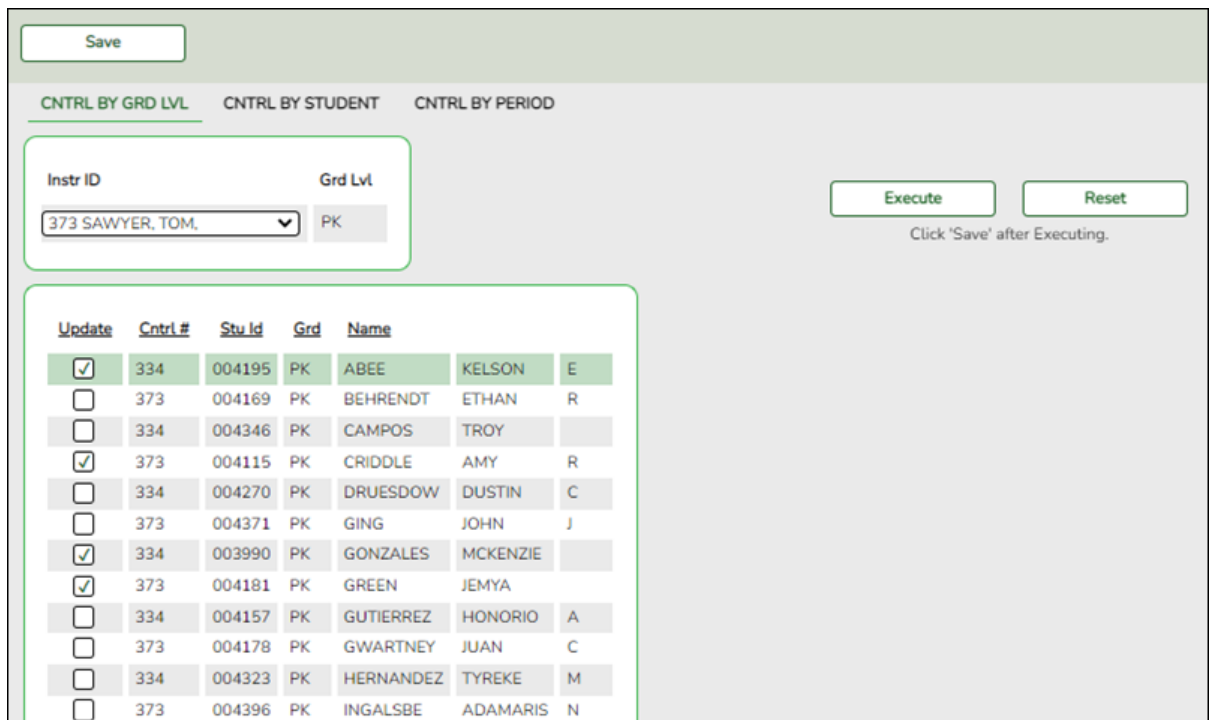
Save

CNTRL BY GRD LVL CNTRL BY STUDENT CNTRL BY PERIOD

Instr ID
373 SAWYER, TOM,

Grd Lvl
PK

Execute Reset
Click 'Save' after Executing.

| Update | Cntrl # | Stu Id | Grd | Name | | |
|---|---|---|---|---|---|---|
| ☑ | 334 | 004195 | PK | ABEE | KELSON | E |
| ☐ | 373 | 004169 | PK | BEHRENDT | ETHAN | R |
| ☐ | 334 | 004346 | PK | CAMPOS | TROY | |
| ☑ | 373 | 004115 | PK | CRIDDLE | AMY | R |
| ☐ | 334 | 004270 | PK | DRUESDOW | DUSTIN | C |
| ☐ | 373 | 004371 | PK | GING | JOHN | J |
| ☑ | 334 | 003990 | PK | GONZALES | MCKENZIE | |
| ☑ | 373 | 004181 | PK | GREEN | JEMYA | |
| ☐ | 334 | 004157 | PK | GUTIERREZ | HONORIO | A |
| ☐ | 373 | 004178 | PK | GWARTNEY | JUAN | C |
| ☐ | 334 | 004323 | PK | HERNANDEZ | TYREKE | M |
| ☐ | 373 | 004396 | PK | INGALSBE | ADAMARIS | N |